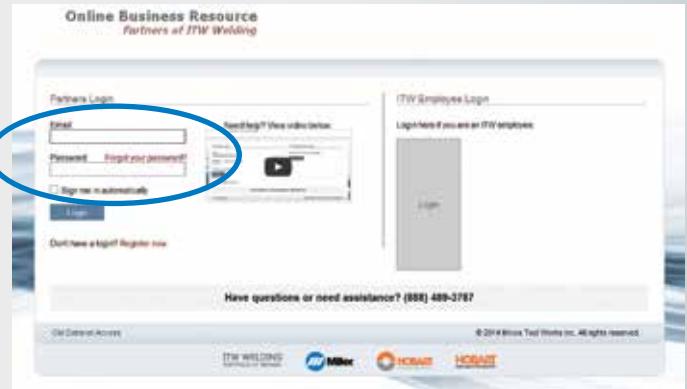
Online Business Resource
Partners of ITW Welding

Partners Login

Email

Password Forgot your password?

Sign me in automatically

Login

Don't have a login? Register now

Need help? View video below:

ITW Employee Login

Login here if you are an ITW employee:

Login

Have questions or need assistance? (888) 489-3787

Old External Access

© 2014 Illinois Tool Works Inc. All rights reserved.

ITW WELDING

Miller

HOBART

HOBART